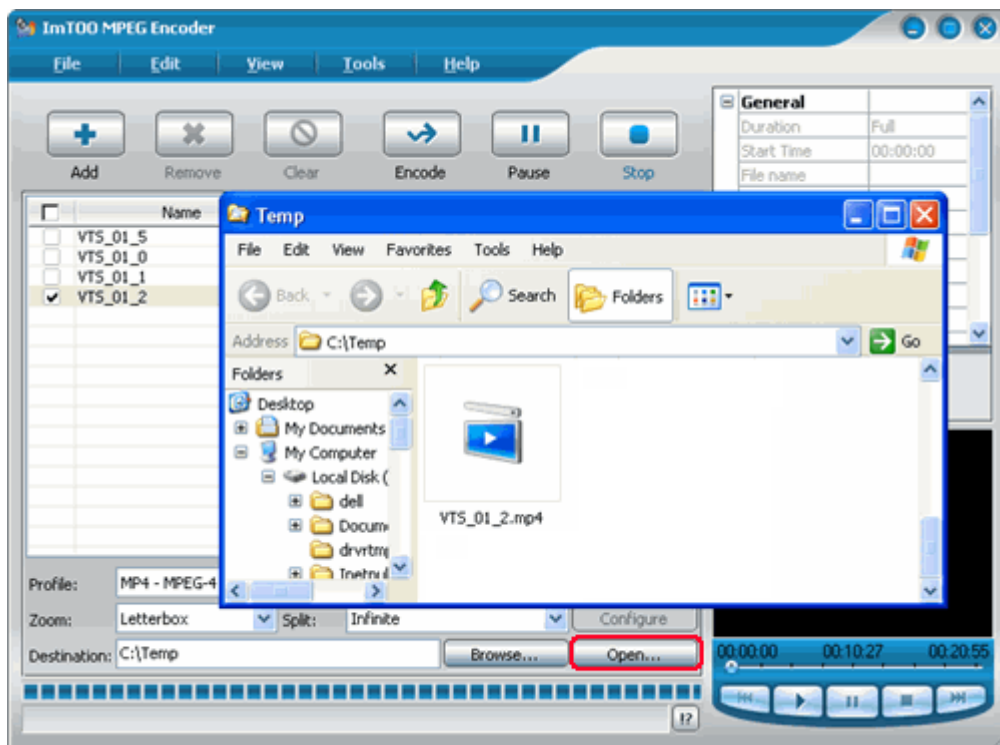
ImTOO MPEG Encoder

File Edit View Tools Help

Add Remove Clear Encode Pause Stop

General
Duration Full
Start Time 00:00:00
File name

Name
VTS_01_5
VTS_01_0
VTS_01_1
VTS_01_2

Temp

File Edit View Favorites Tools Help

Back Search Folders

Address C:\Temp Go

Folders
Desktop
My Documents
My Computer
Local Disk (
dell
Docum
drvrtm
Inetpu

VTS_01_2.mp4

Profile: MP4 - MPEG-4

Zoom: Letterbox Split: Infinite Configure

Destination: C:\Temp Browse... Open...

00:00:00 00:10:27 00:20:55